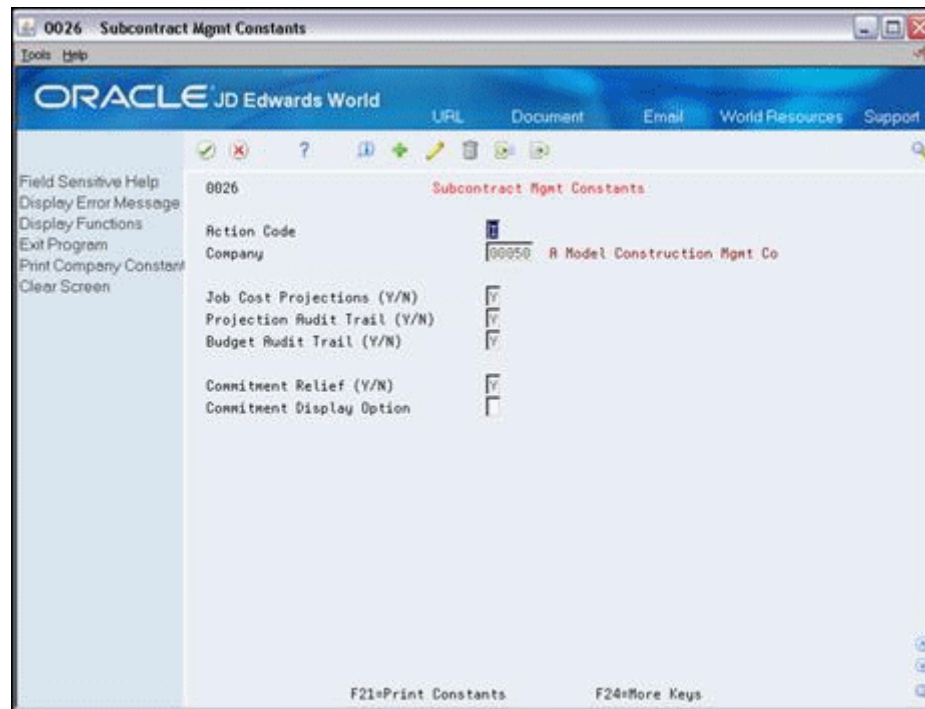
0026 Subcontract Mgmt Constants
Tools Help
ORACLE JD Edwards World
URL Document Email World Resources Support

Field Sensitive Help
Display Error Message
Display Functions
Exit Program
Print Company Constant
Clear Screen

0026 Subcontract Mgmt Constants

Action Code
Company 00050 A Model Construction Mgmt Co

Job Cost Projections (Y/N) Y
Projection Audit Trail (Y/N) Y
Budget Audit Trail (Y/N) Y

Commitment Relief (Y/N) Y
Commitment Display Option

F21=Print Constants F24=More Keys